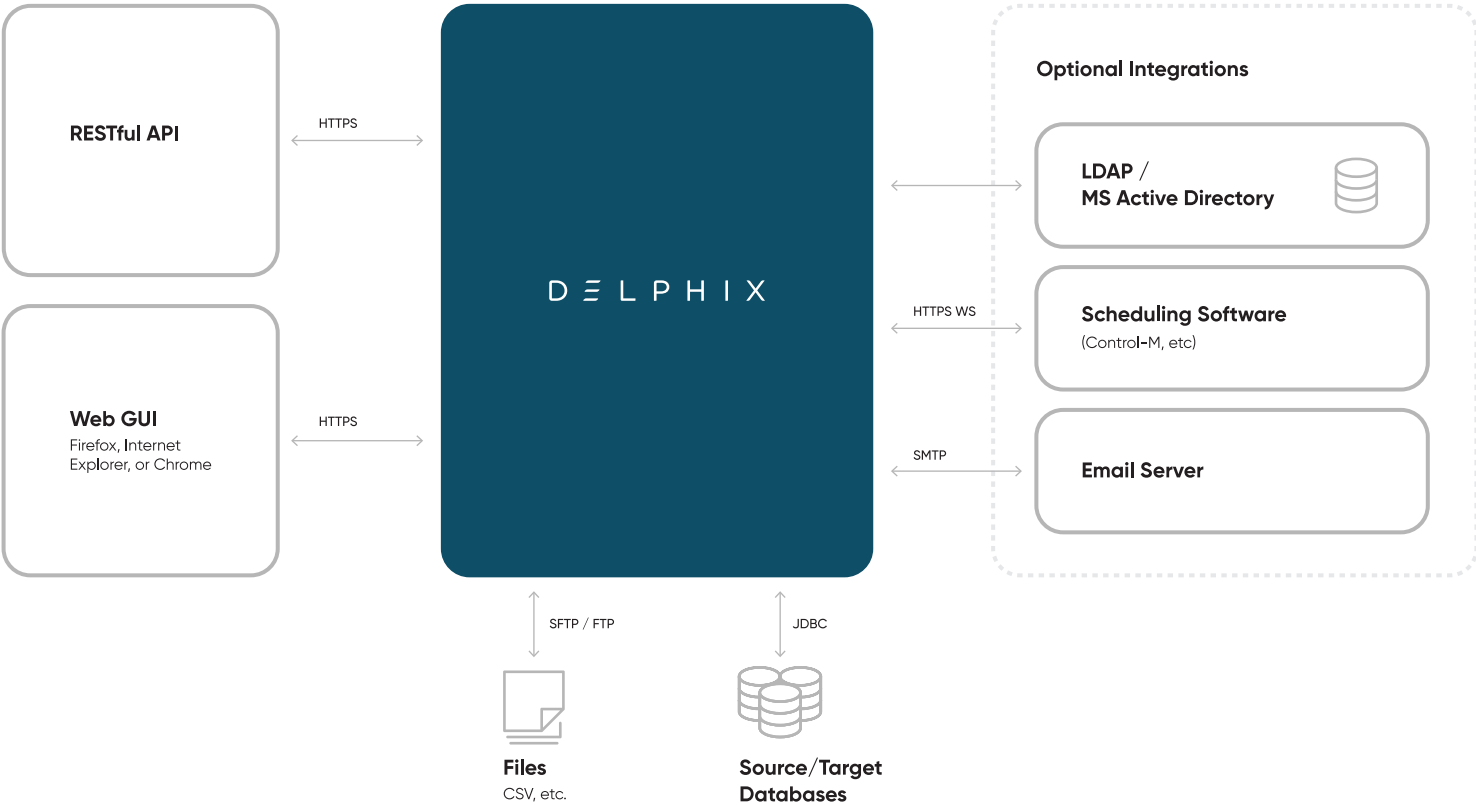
RESTful API

HTTPS

Web GUI
Firefox, Internet Explorer, or Chrome

HTTPS

DELPHIX

Optional Integrations

LDAP / MS Active Directory

HTTPS WS

Scheduling Software
(Control-M, etc)

SMTP

Email Server

SFTP / FTP

JDBC

Files
CSV, etc.

Source/Target Databases